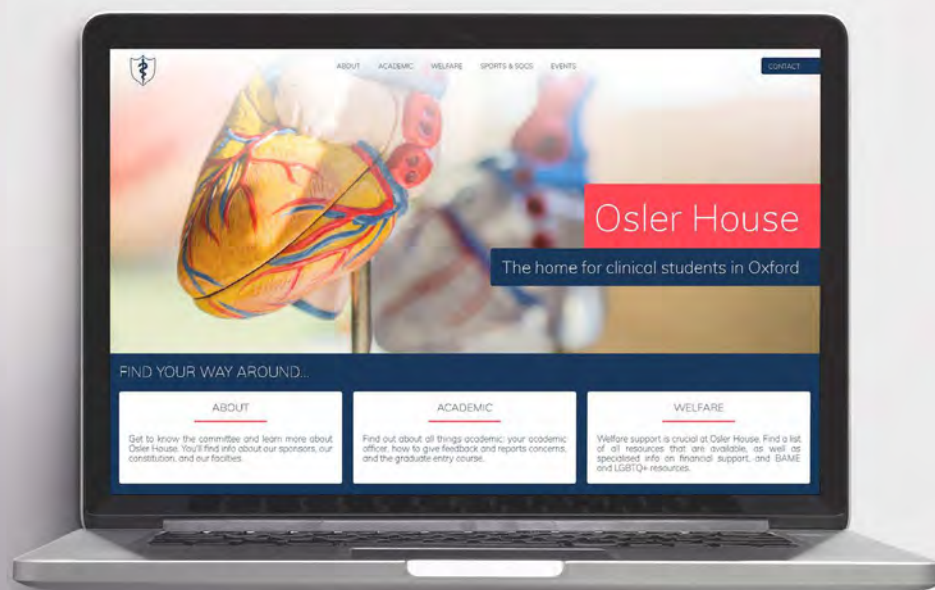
ABOUT ACADEMIC WELFARE SPORTS & SOCS EVENTS

CONTACT

Osler House

The home for clinical students in Oxford

FIND YOUR WAY AROUND...

ABOUT

Get to know the committee and learn more about Osler House. You'll find info about our sponsors, our constitution, and our facilities.

ACADEMIC

Find out about all things academic: your academic officer, how to give feedback and reports concerns, and the graduate entry course.

WELFARE

Welfare support is crucial at Osler House. Find a list of all resources that are available, as well as specialised info on financial support, and BAME and LGBTQ+ resources.